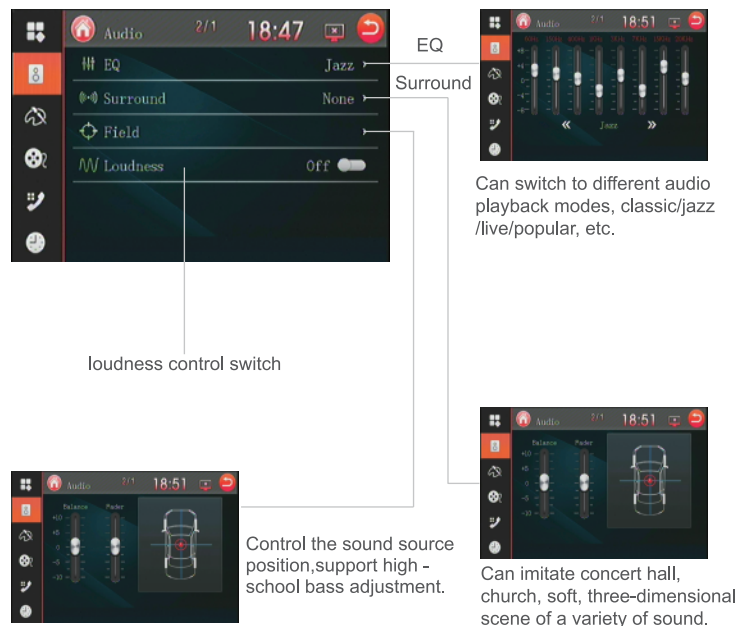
Audio 2/1 18:47

EQ Jazz

Surround None

Field

Loudness Off

EQ

Surround

Audio 2/1 18:51

«  Jazz  »

Can switch to different audio playback modes, classic/jazz /live/popular, etc.

loudness control switch

Audio 2/1 18:51

Balance Fader

+10 +5 0 -5 -10

Control the sound source position,support high - school bass adjustment.

Audio 2/1 18:51

Balance Fader

+10 +5 0 -5 -10

Can imitate concert hall, church, soft, three-dimensional scene of a variety of sound.